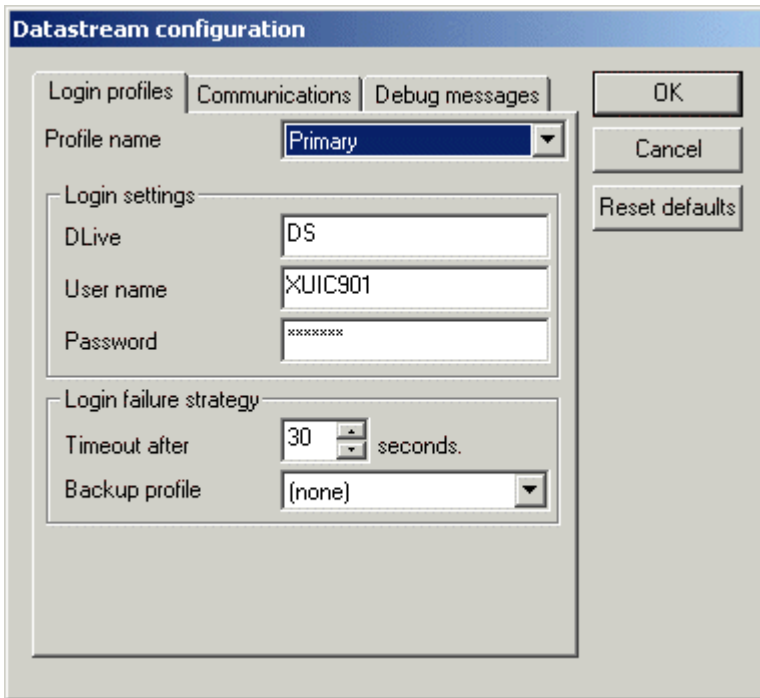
Datastream configuration

Login profiles | Communications | Debug messages

OK

Cancel

Reset defaults

Profile name Primary

Login settings

DLive DS

User name XUIC901

Password *******

Login failure strategy

Timeout after 30 seconds.

Backup profile (none)